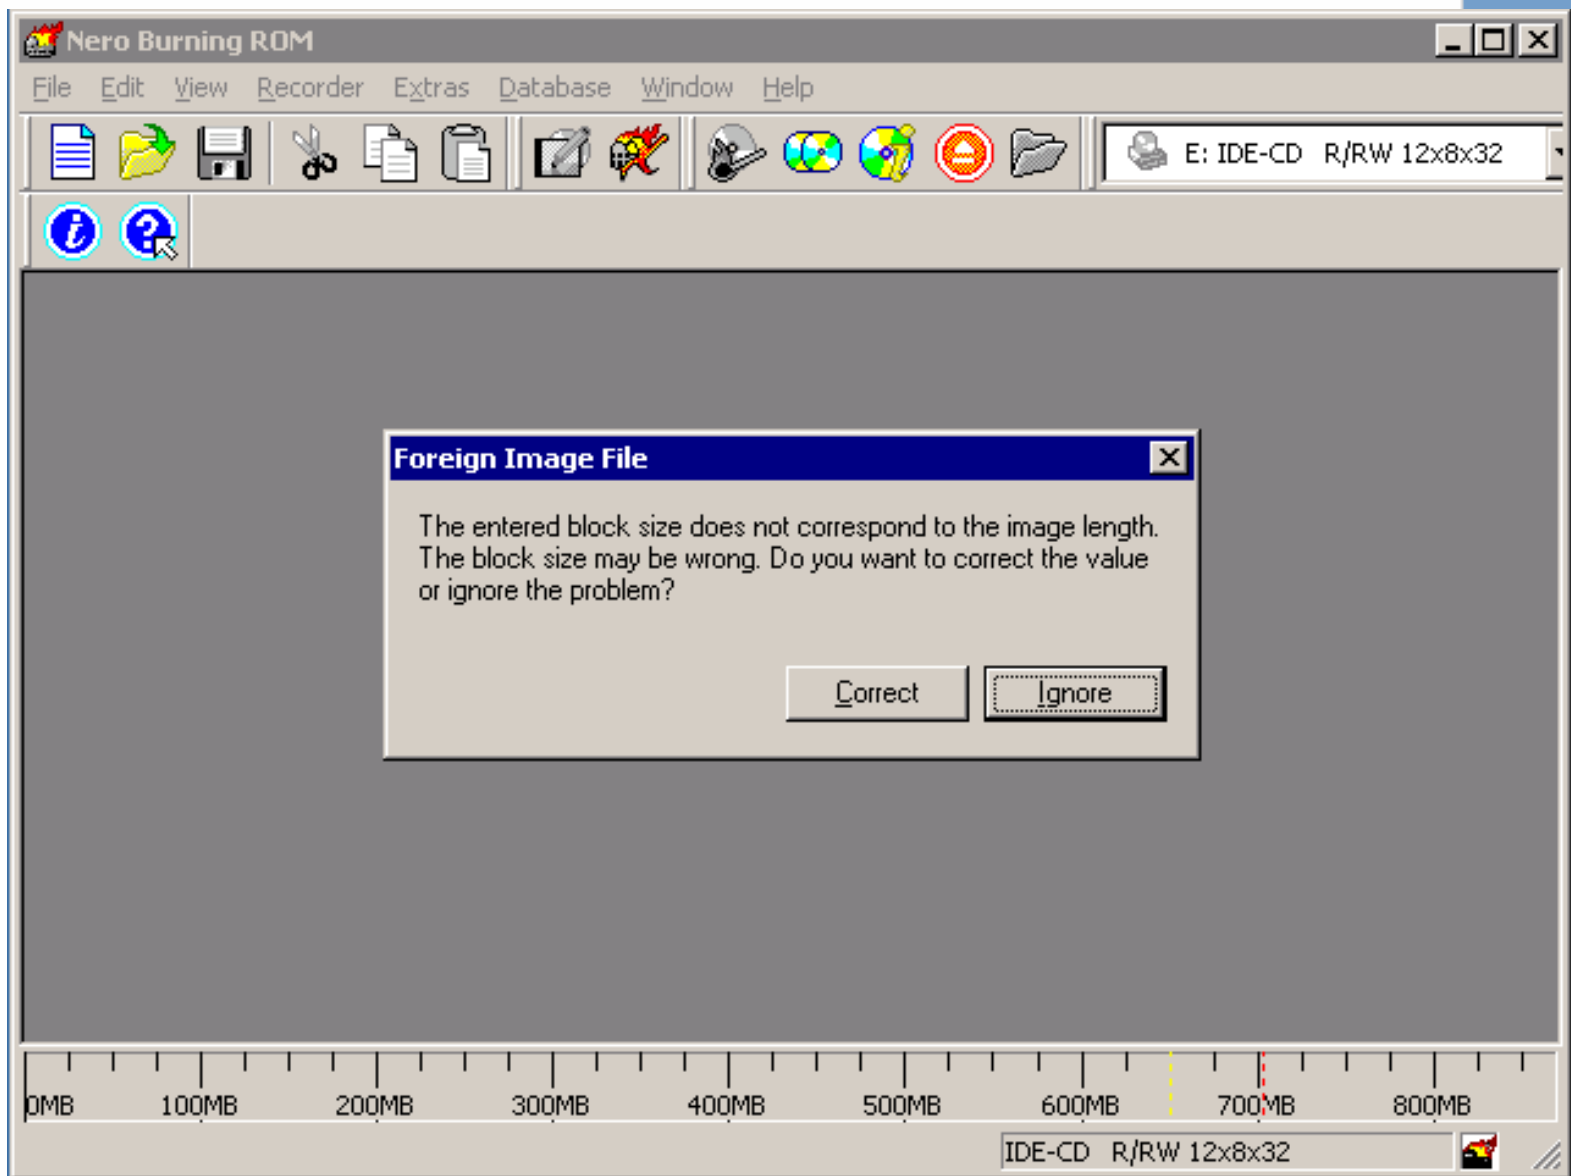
Nero Burning ROM

File Edit View Recorder Extras Database Window Help

E: IDE-CD R/RW 12x8x32

Foreign Image File

The entered block size does not correspond to the image length. The block size may be wrong. Do you want to correct the value or ignore the problem?

Correct Ignore

0MB 100MB 200MB 300MB 400MB 500MB 600MB 700MB 800MB

IDE-CD R/RW 12x8x32